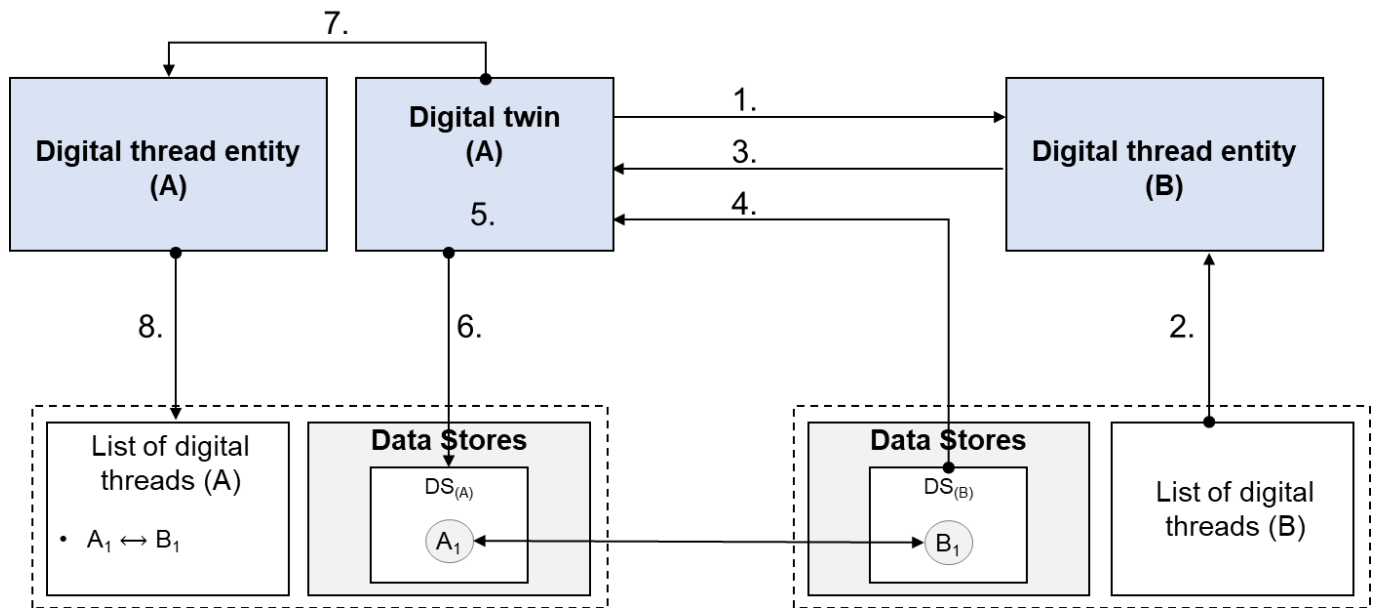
7.

Digital thread entity (A)

Digital twin (A)

5.

1.

3.

4.

Digital thread entity (B)

8.

6.

2.

List of digital threads (A)

• $A_1 \leftrightarrow B_1$

Data Stores

$DS_{(A)}$

$A_1$

Data Stores

$DS_{(B)}$

$B_1$

List of digital threads (B)